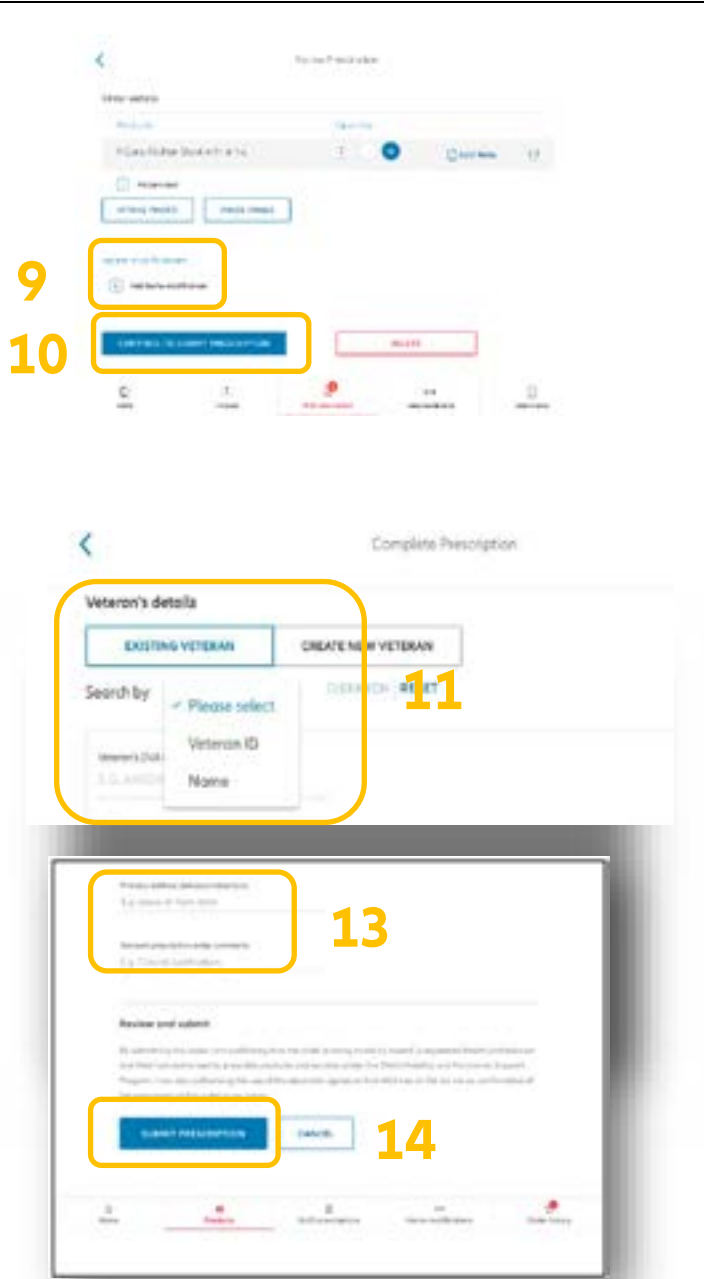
9

10

CONTINUE TO SUBMIT PRESCRIPTION

DELETE

Complete Prescription

Veteran's details

EXISTING VETERAN

CREATE NEW VETERAN

Search by

✓ Please select

Veteran ID

Name

CLEAR SEARCH RESET

11

13

Review and submit

SUBMIT PRESCRIPTION

CANCEL

14